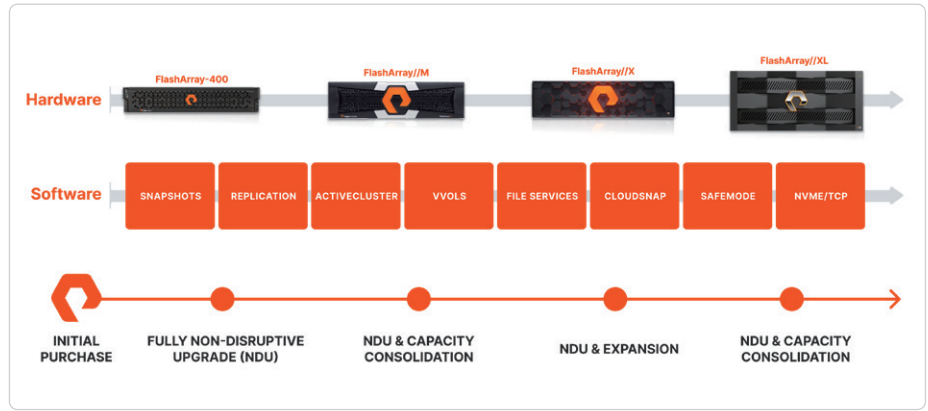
Hardware

FlashArray-400

FlashArray//M

FlashArray//X

FlashArray//XL

Software

SNAPSHOTS

REPLICATION

ACTIVECLUSTER

VVOLS

FILE SERVICES

CLOUDSNAP

SAFEMODE

NVME/TCP

INITIAL PURCHASE

FULLY NON-DISRUPTIVE UPGRADE (NDU)

NDU & CAPACITY CONSOLIDATION

NDU & EXPANSION

NDU & CAPACITY CONSOLIDATION